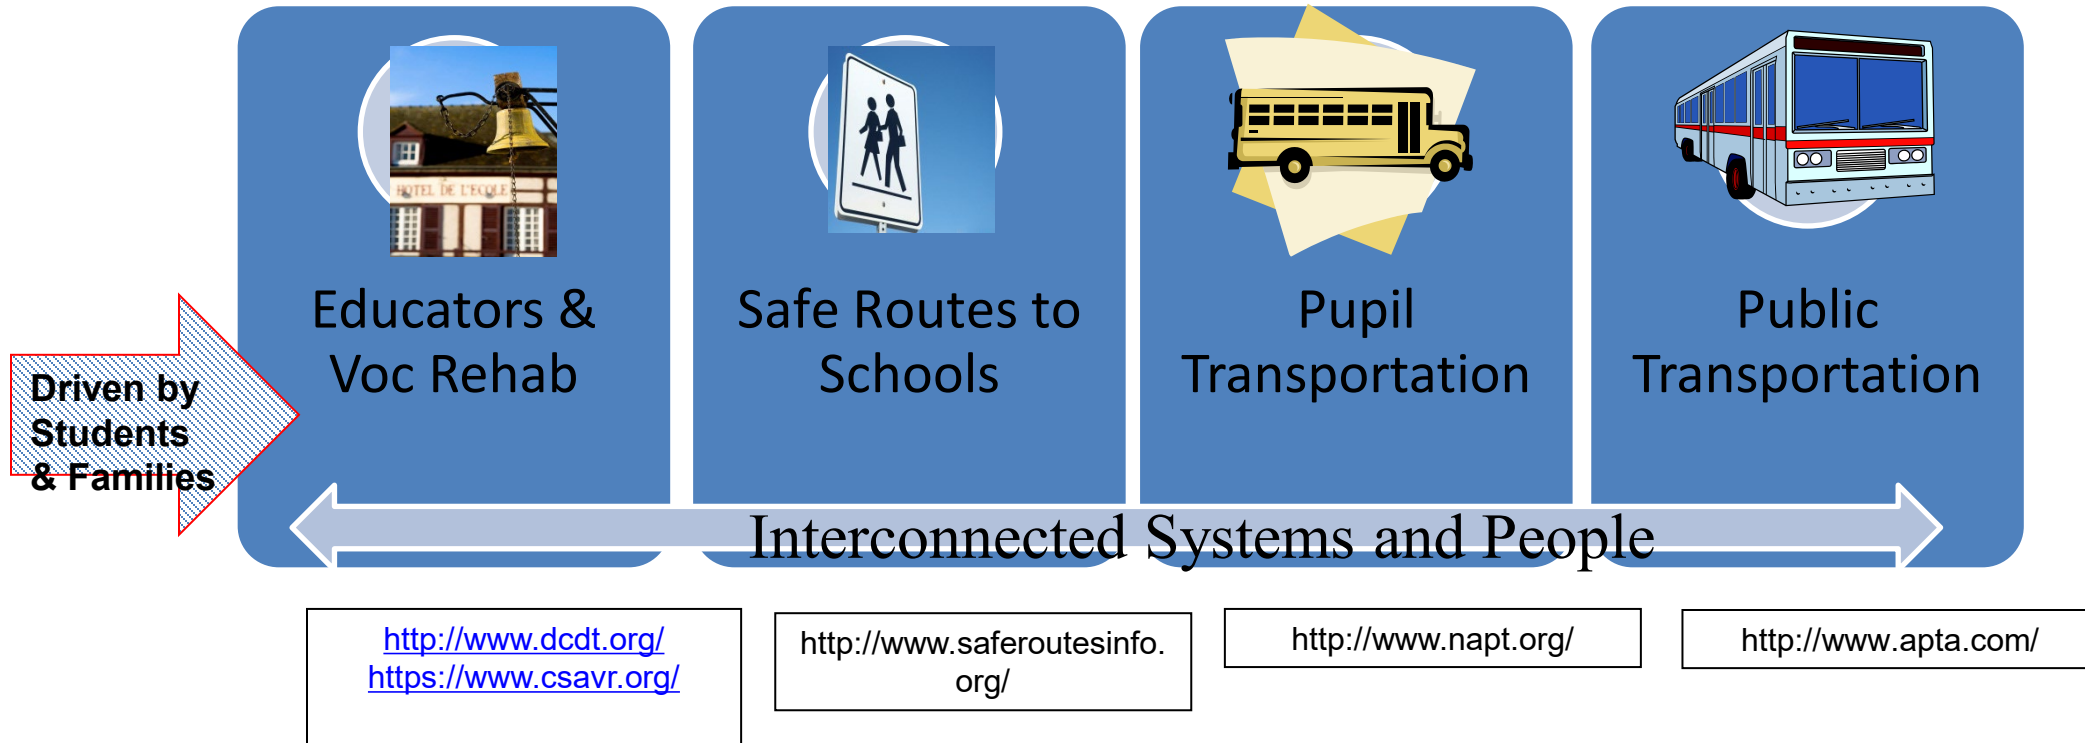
Driven by Students & Families

Educators & Voc Rehab

Safe Routes to Schools

Pupil Transportation

Public Transportation

Interconnected Systems and People

http://www.dcdt.org/
https://www.csavr.org/

http://www.saferoutesinfo.org/

http://www.napt.org/

http://www.apta.com/